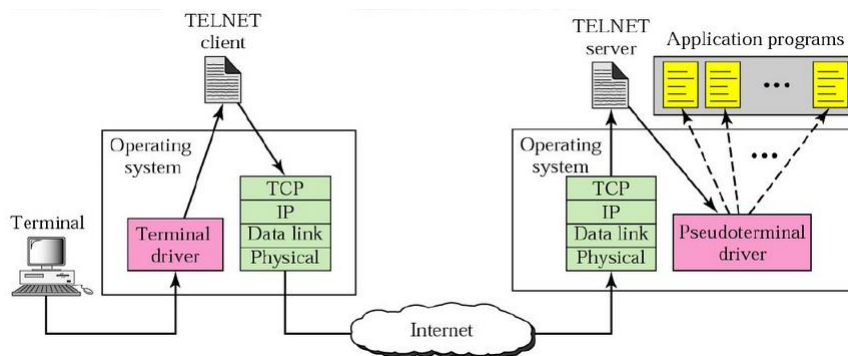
TELNET client

Operating system

Terminal

Terminal driver

TCP
IP
Data link
Physical

Internet

TELNET server

Application programs

...

Operating system

TCP
IP
Data link
Physical

...

Pseudoterminal driver